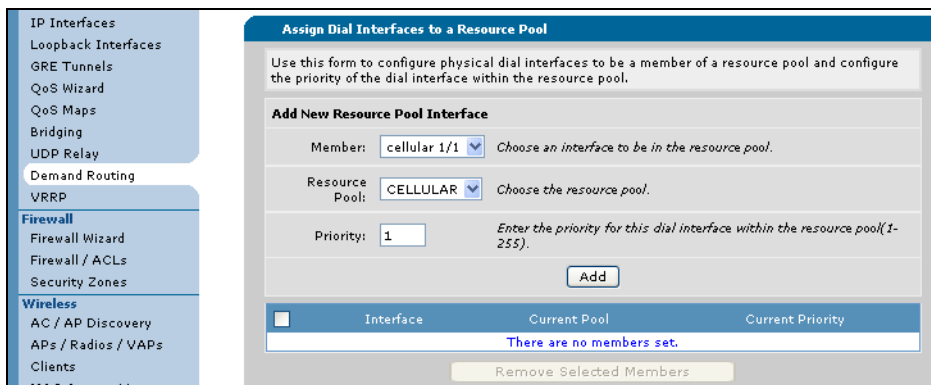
IP Interfaces
Loopback Interfaces
GRE Tunnels
QoS Wizard
QoS Maps
Bridging
UDP Relay
Demand Routing
VRRP
Firewall
Firewall Wizard
Firewall / ACLs
Security Zones
Wireless
AC / AP Discovery
APs / Radios / VAPs
Clients
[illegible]

Assign Dial Interfaces to a Resource Pool

Use this form to configure physical dial interfaces to be a member of a resource pool and configure the priority of the dial interface within the resource pool.

Add New Resource Pool Interface

Member: cellular 1/1 Choose an interface to be in the resource pool.

Resource Pool: CELLULAR Choose the resource pool.

Priority: 1 Enter the priority for this dial interface within the resource pool(1-255).

Add

| | Interface | Current Pool | Current Priority |
|---|---|---|---|
| There are no members set. | | | |

Remove Selected Members